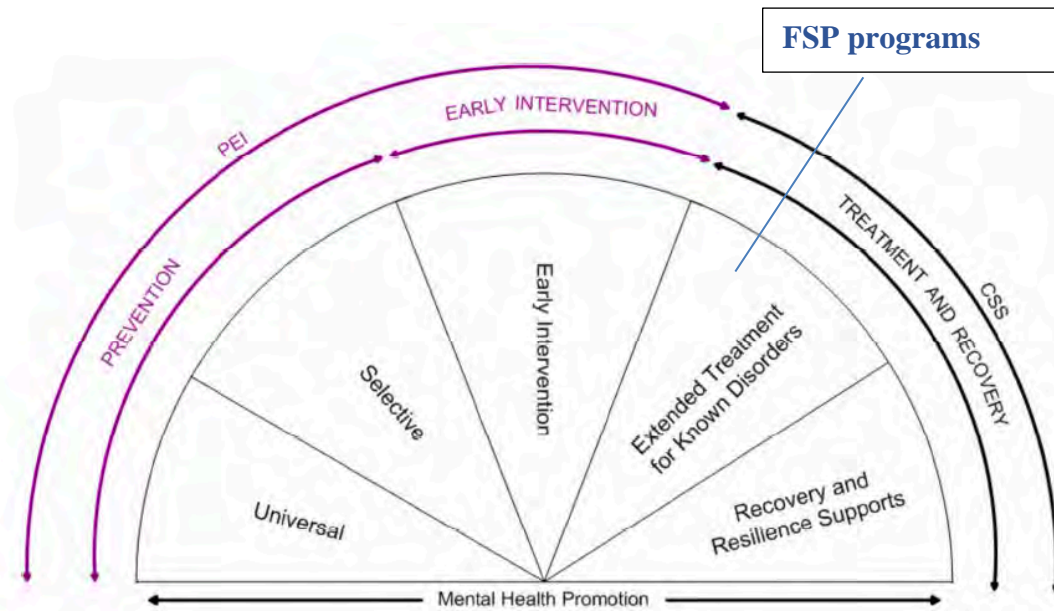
FSP programs

PEI

EARLY INTERVENTION

PREVENTION

TREATMENT AND RECOVERY

CSS

Universal

Selective

Early Intervention

Extended Treatment for Known Disorders

Recovery and Resilience Supports

Mental Health Promotion